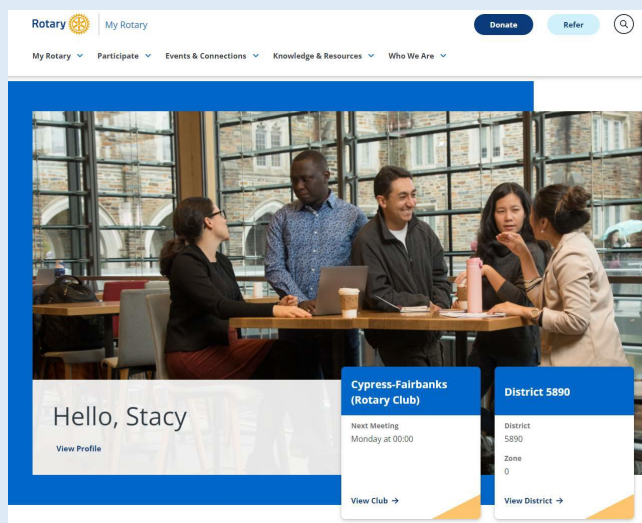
Rotary | My Rotary

Donate Refer

My Rotary Participate Events & Connections Knowledge & Resources Who We Are

Hello, Stacy

View Profile

Cypress-Fairbanks (Rotary Club)

Next Meeting
Monday at 00:00

View Club →

District 5890

District
5890

Zone
0

View District →